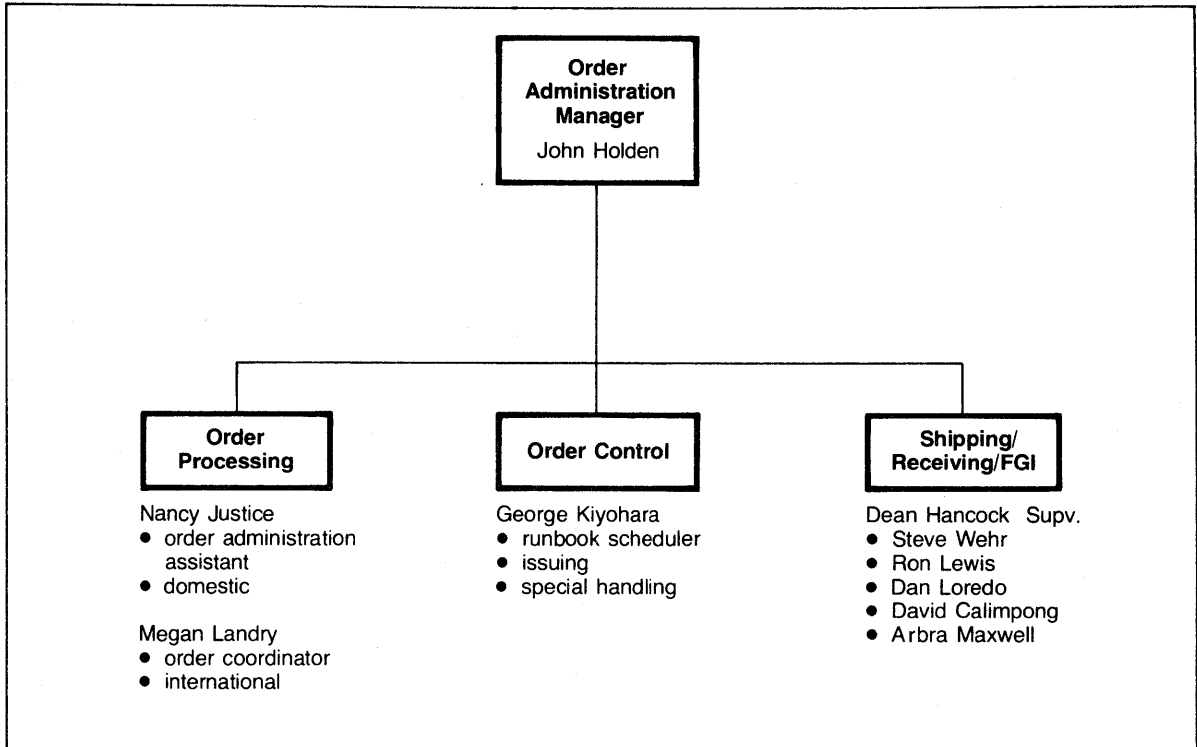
Order Administration Manager
John Holden

Order Processing

Nancy Justice
• order administration assistant
• domestic

Megan Landry
• order coordinator
• international

Order Control

George Kiyohara
• runbook scheduler
• issuing
• special handling

Shipping/ Receiving/FGI

Dean Hancock Supv.
• Steve Wehr
• Ron Lewis
• Dan Loredo
• David Calimpong
• Arbra Maxwell